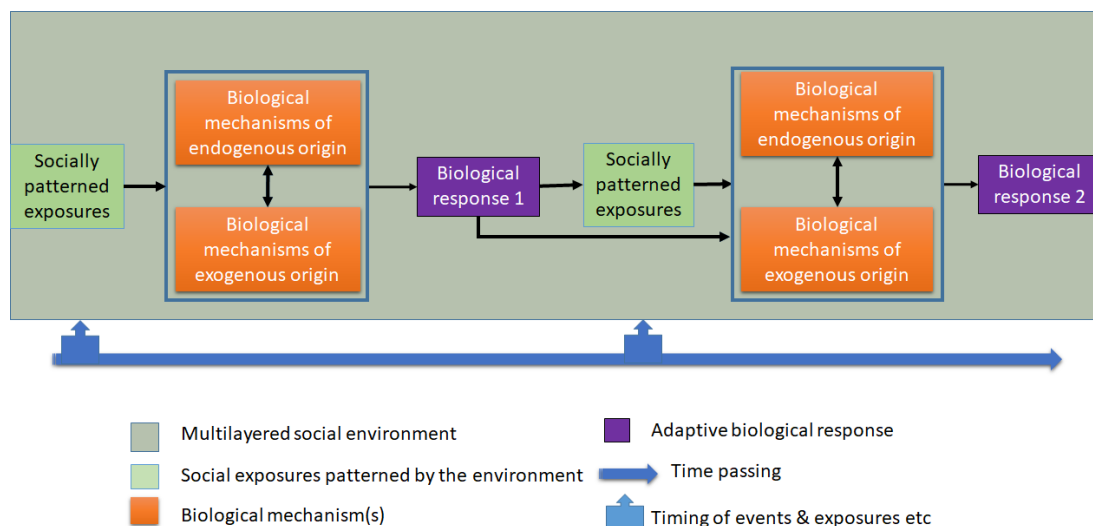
Socially patterned exposures

Biological mechanisms of endogenous origin

Biological mechanisms of exogenous origin

Biological response 1

Socially patterned exposures

Biological mechanisms of endogenous origin

Biological mechanisms of exogenous origin

Biological response 2

Multilayered social environment

Social exposures patterned by the environment

Biological mechanism(s)

Adaptive biological response

Time passing

Timing of events & exposures etc